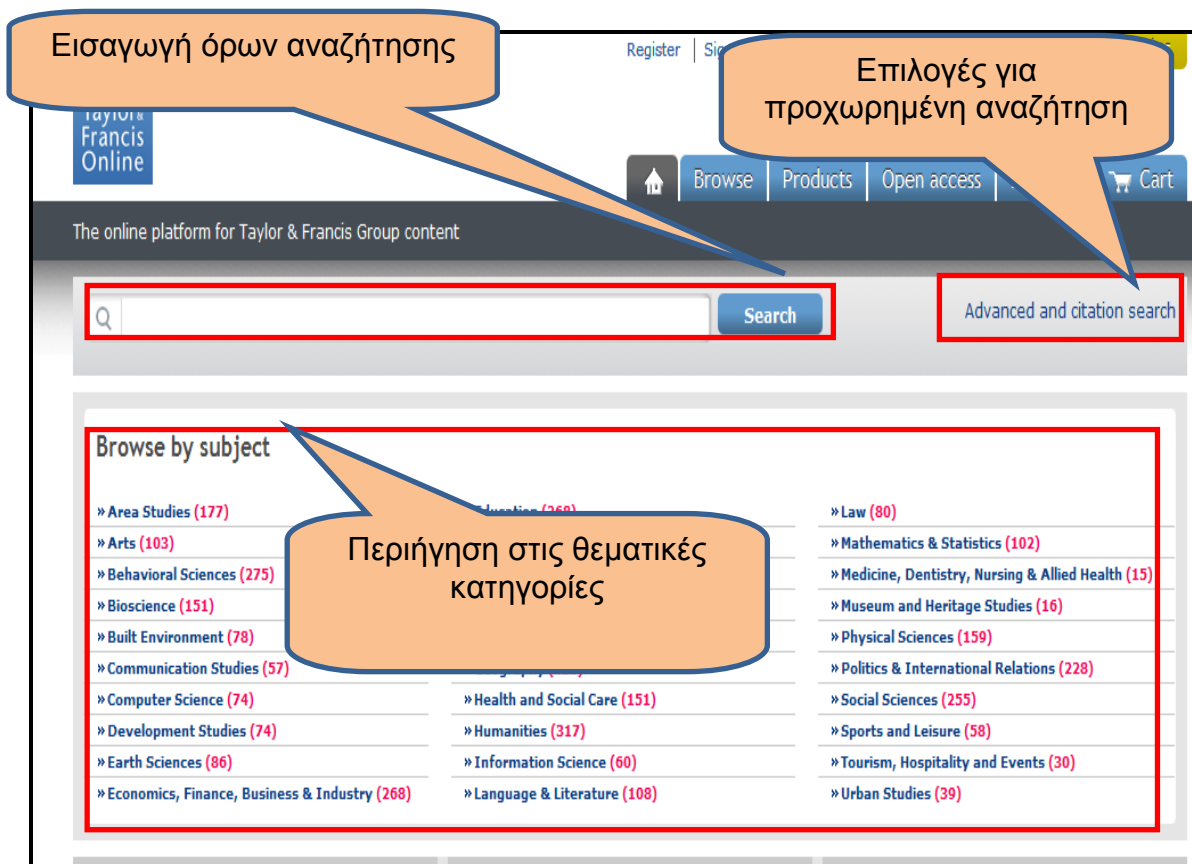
Εισαγωγή όρων αναζήτησης

Register | Sig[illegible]

Επιλογές για προχωρημένη αναζήτηση

Taylor & Francis Online

Browse | Products | Open access | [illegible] | Cart

The online platform for Taylor & Francis Group content

Search

Advanced and citation search

Browse by subject

Περιήγηση στις θεματικές κατηγορίες

» Area Studies (177)
» Arts (103)
» Behavioral Sciences (275)
» Bioscience (151)
» Built Environment (78)
» Communication Studies (57)
» Computer Science (74)
» Development Studies (74)
» Earth Sciences (86)
» Economics, Finance, Business & Industry (268)

» Education (268)
» Health and Social Care (151)
» Humanities (317)
» Information Science (60)
» Language & Literature (108)

» Law (80)
» Mathematics & Statistics (102)
» Medicine, Dentistry, Nursing & Allied Health (15)
» Museum and Heritage Studies (16)
» Physical Sciences (159)
» Politics & International Relations (228)
» Social Sciences (255)
» Sports and Leisure (58)
» Tourism, Hospitality and Events (30)
» Urban Studies (39)